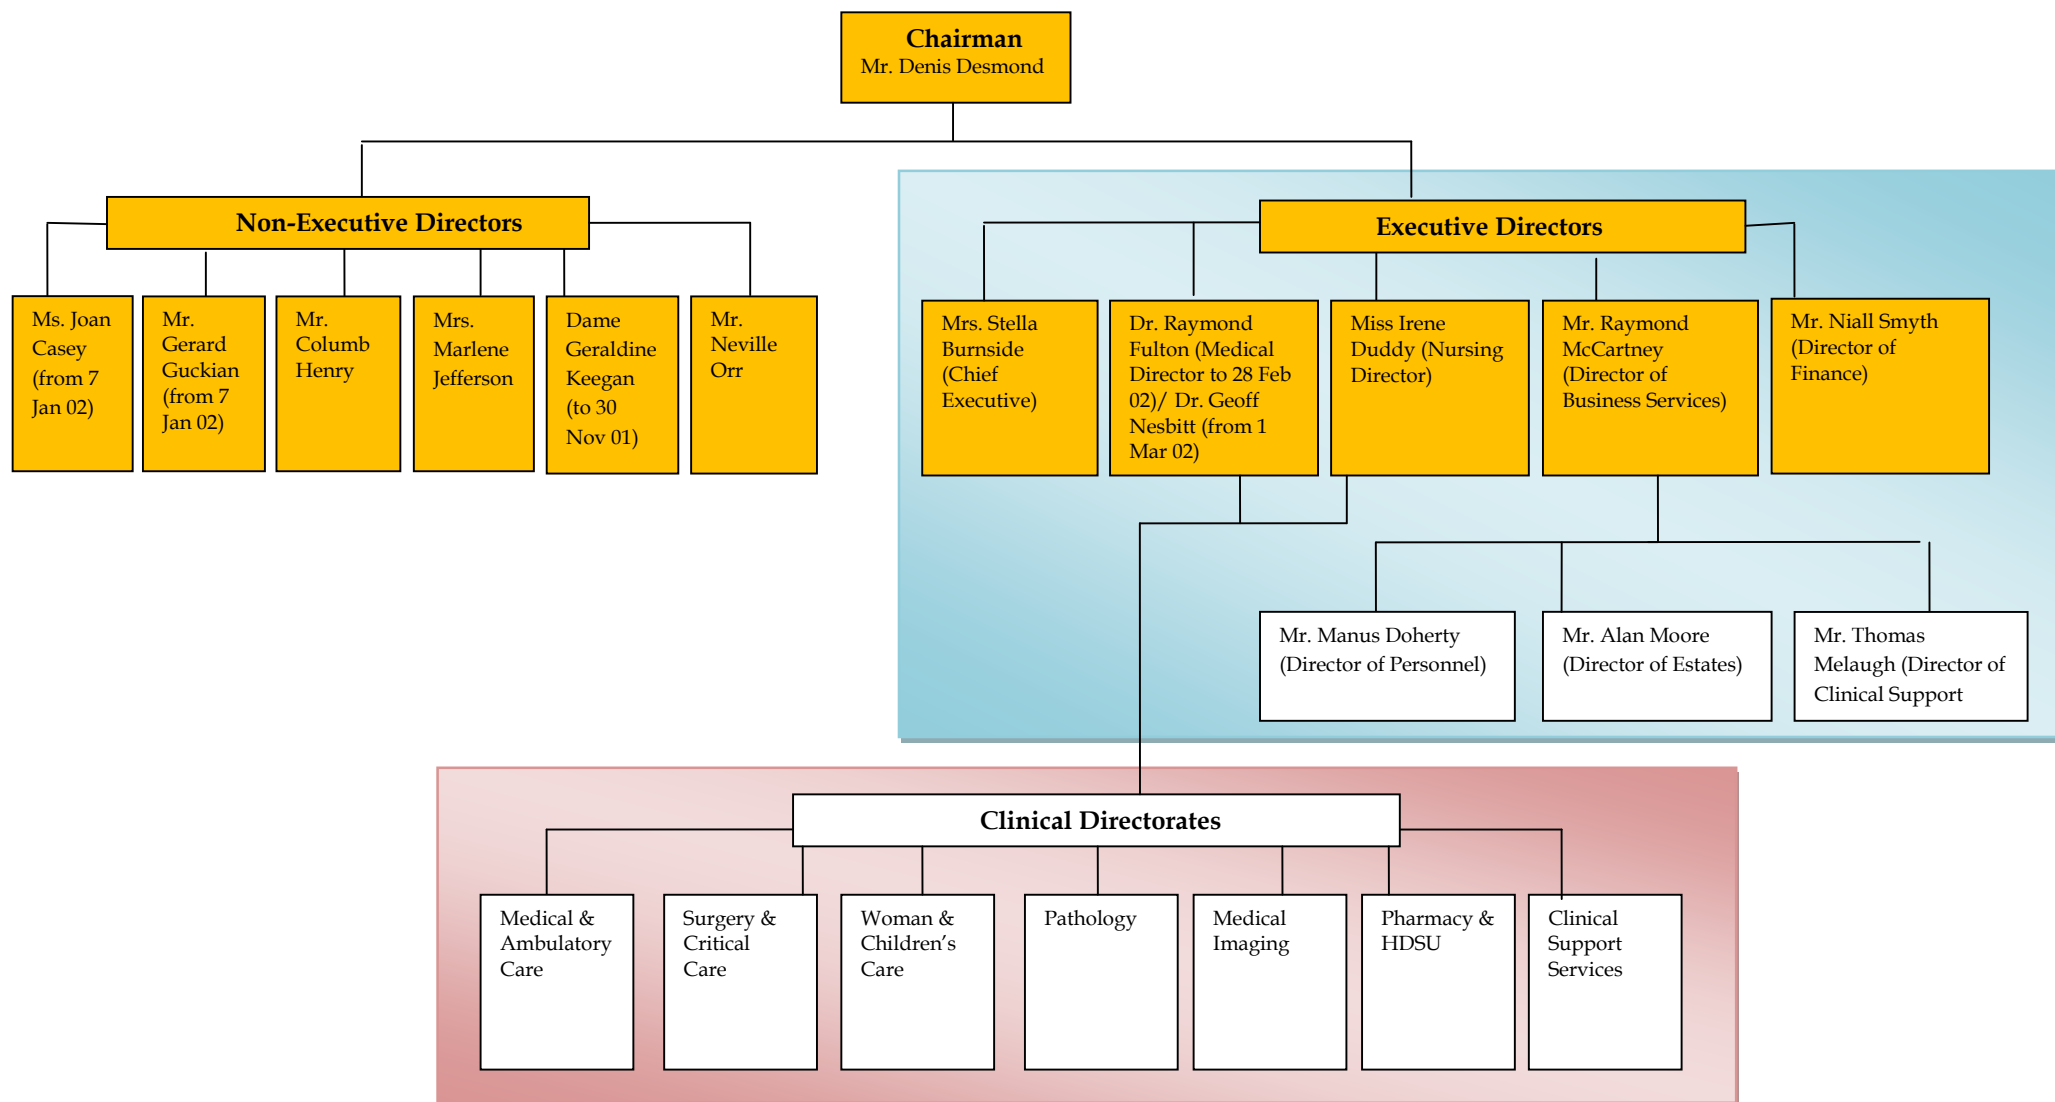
Chairman
Mr. Denis Desmond

Non-Executive Directors

Ms. Joan Casey (from 7 Jan 02)

Mr. Gerard Guckian (from 7 Jan 02)

Mr. Columb Henry

Mrs. Marlene Jefferson

Dame Geraldine Keegan (to 30 Nov 01)

Mr. Neville Orr

Executive Directors

Mrs. Stella Burnside (Chief Executive)

Dr. Raymond Fulton (Medical Director to 28 Feb 02)/ Dr. Geoff Nesbitt (from 1 Mar 02)

Miss Irene Duddy (Nursing Director)

Mr. Raymond McCartney (Director of Business Services)

Mr. Niall Smyth (Director of Finance)

Mr. Manus Doherty (Director of Personnel)

Mr. Alan Moore (Director of Estates)

Mr. Thomas Melaugh (Director of Clinical Support

Clinical Directorates

Medical & Ambulatory Care

Surgery & Critical Care

Woman & Children's Care

Pathology

Medical Imaging

Pharmacy & HDSU

Clinical Support Services